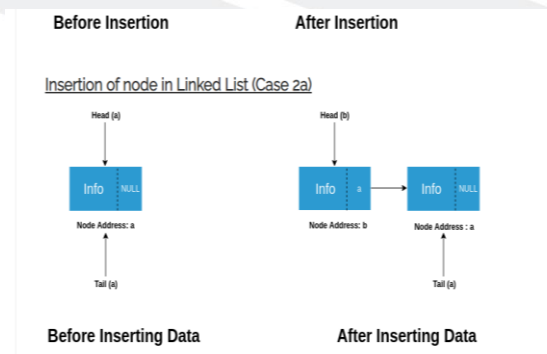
Before Insertion

After Insertion

Insertion of node in Linked List (Case 2a)

Head (a)

Info NULL

Node Address: a

Tail (a)

Head (b)

Info a

Node Address: b

Info NULL

Node Address : a

Tail (a)

Before Inserting Data

After Inserting Data